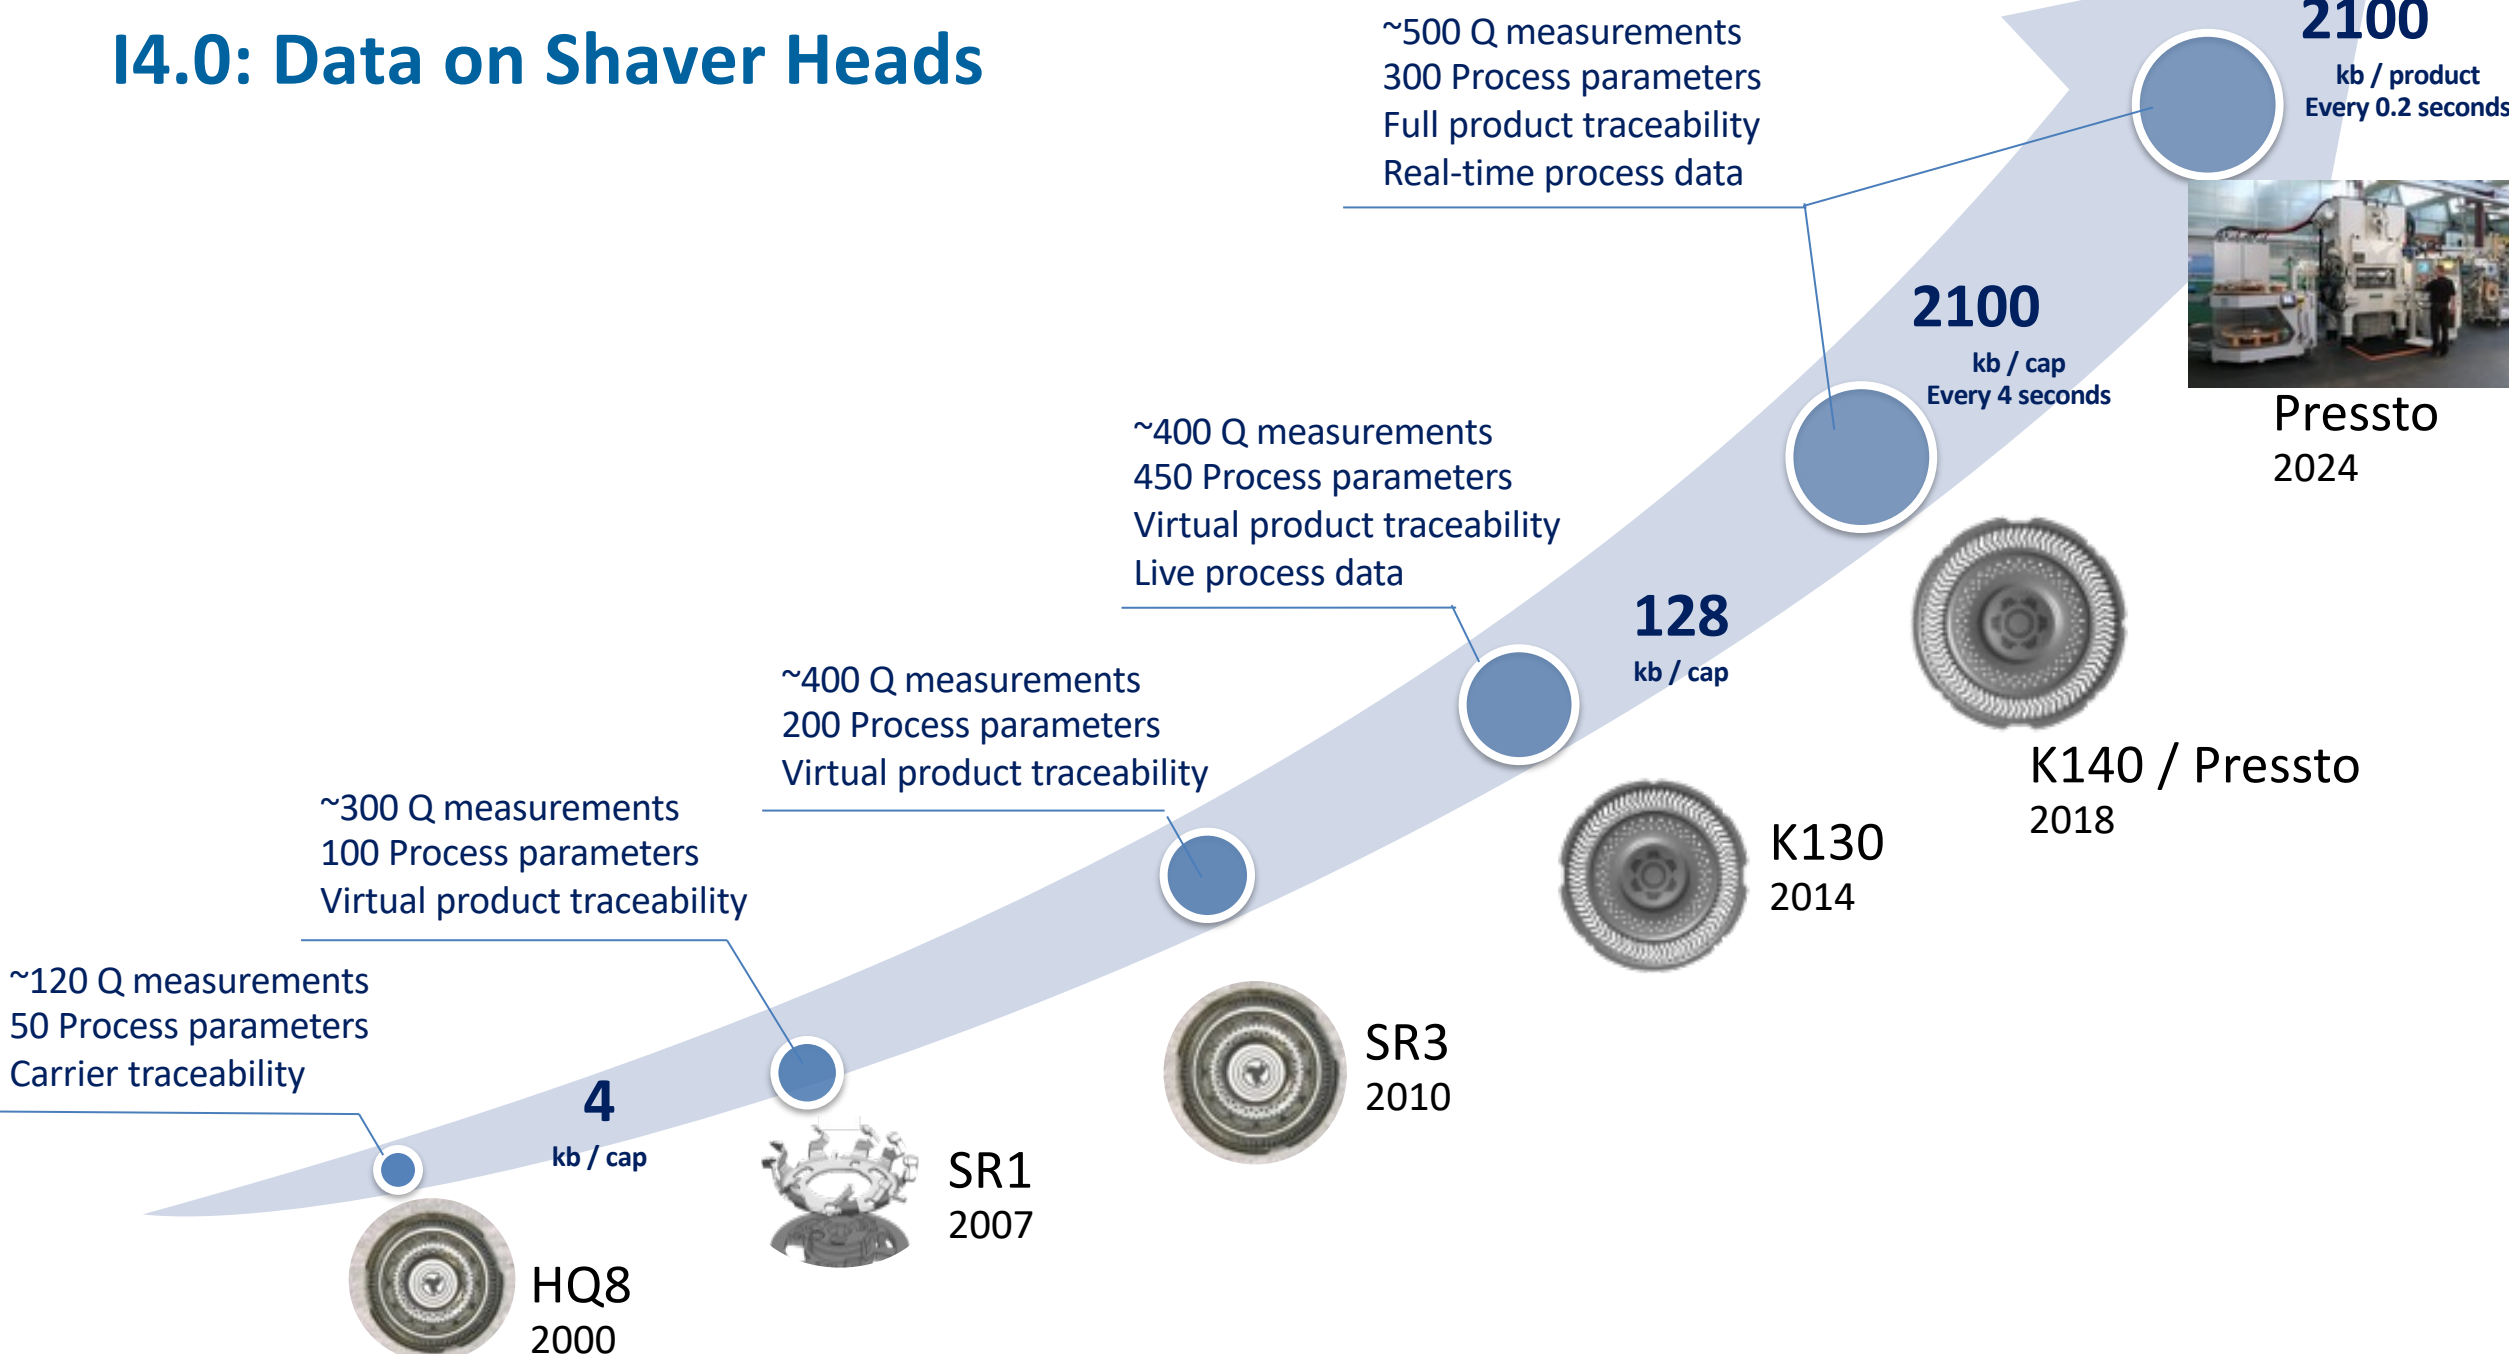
I4.0: Data on Shaver Heads

~120 Q measurements
50 Process parameters
Carrier traceability

4
kb / cap

HQ8
2000

~300 Q measurements
100 Process parameters
Virtual product traceability

SR1
2007

~400 Q measurements
200 Process parameters
Virtual product traceability

SR3
2010

~400 Q measurements
450 Process parameters
Virtual product traceability
Live process data

128
kb / cap

K130
2014

2100
kb / cap
Every 4 seconds

K140 / Pressto
2018

~500 Q measurements
300 Process parameters
Full product traceability
Real-time process data

2100
kb / product
Every 0.2 seconds

Pressto
2024